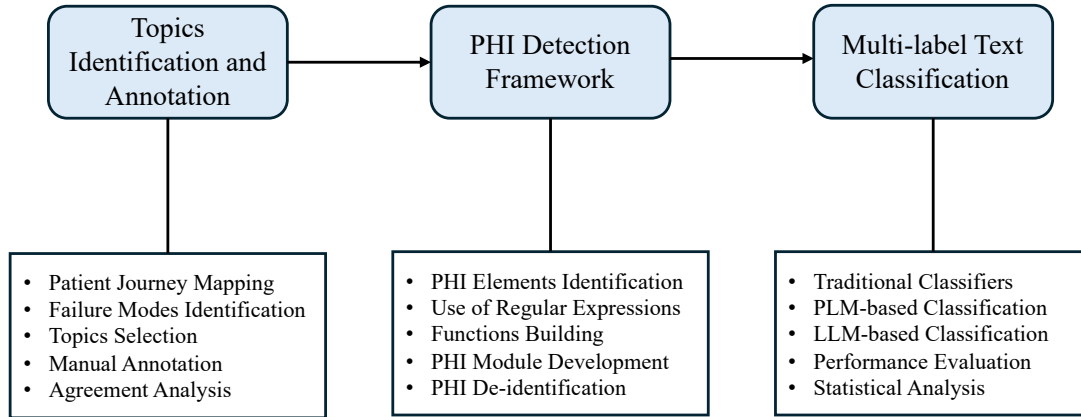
Topics Identification and Annotation

PHI Detection Framework

Multi-label Text Classification

- Patient Journey Mapping
- Failure Modes Identification
- Topics Selection
- Manual Annotation
- Agreement Analysis

- PHI Elements Identification
- Use of Regular Expressions
- Functions Building
- PHI Module Development
- PHI De-identification

- Traditional Classifiers
- PLM-based Classification
- LLM-based Classification
- Performance Evaluation
- Statistical Analysis